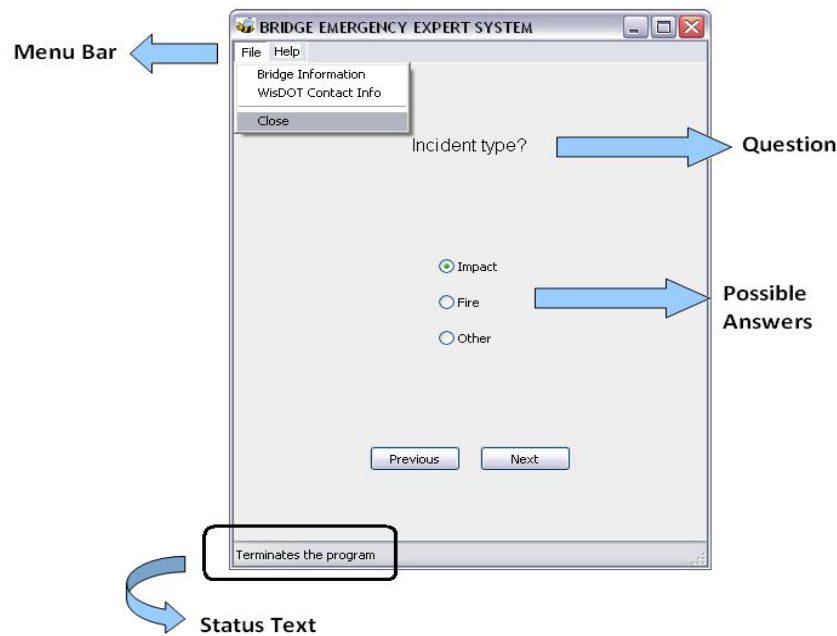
Menu Bar

BRIDGE EMERGENCY EXPERT SYSTEM

File Help

Bridge Information
WisDOT Contact Info
Close

Incident type?

Question

Impact
Fire
Other

Possible Answers

Previous
Next

Terminates the program

Status Text